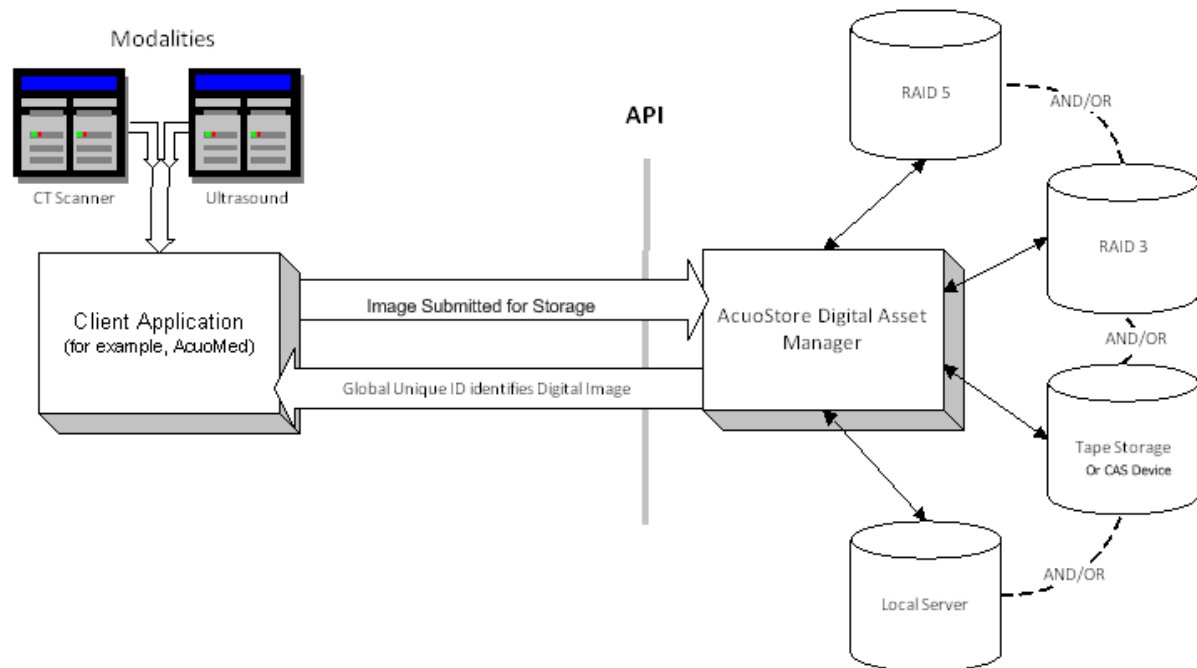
Modalities

CT Scanner

Ultrasound

API

RAID 5

AND/OR

RAID 3

AND/OR

Client Application
(for example, AcuoMed)

Image Submitted for Storage

AcuoStore Digital Asset Manager

Global Unique ID identifies Digital Image

Tape Storage
Or CAS Device

AND/OR

Local Server